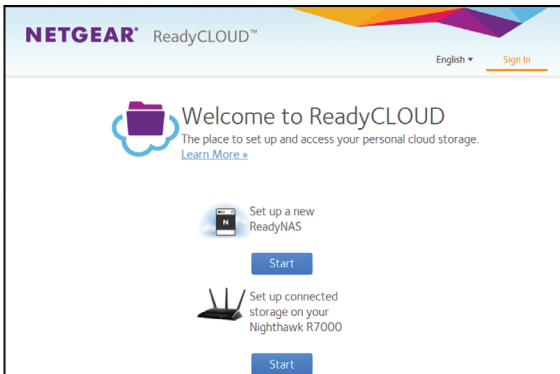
NETGEAR® ReadyCLOUD™

English ▾ Sign In

Welcome to ReadyCLOUD

The place to set up and access your personal cloud storage.

Learn More »

N

Set up a new ReadyNAS

Start

Set up connected storage on your Nighthawk R7000

Start